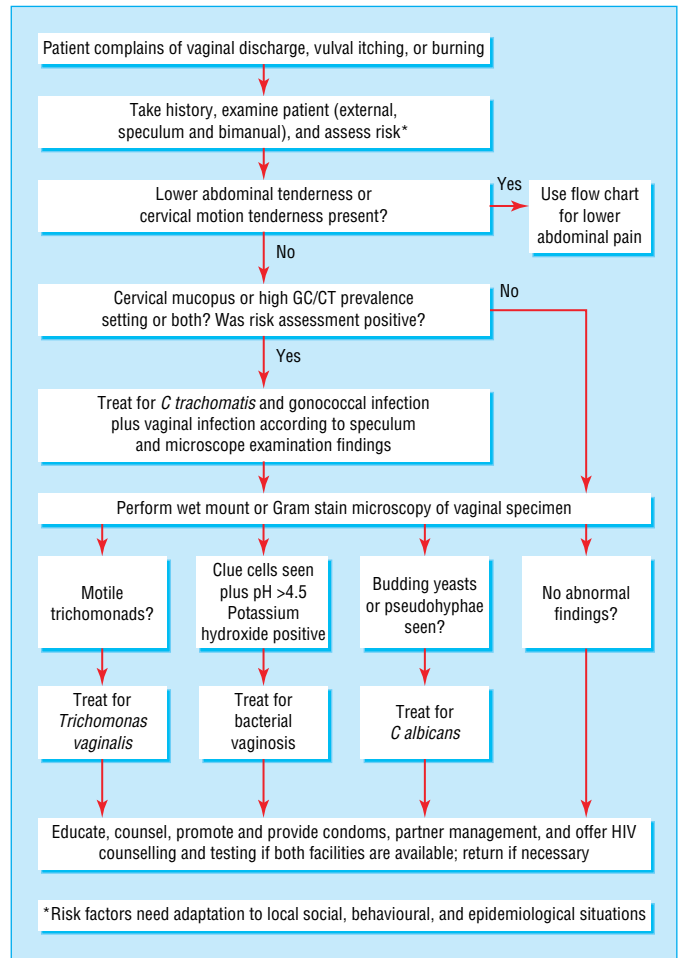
Patient complains of vaginal discharge, vulval itching, or burning

Take history, examine patient (external, speculum and bimanual), and assess risk*

Lower abdominal tenderness or cervical motion tenderness present?

Yes

Use flow chart for lower abdominal pain

No

Cervical mucopus or high GC/CT prevalence setting or both? Was risk assessment positive?

No

Yes

Treat for *C trachomatis* and gonococcal infection plus vaginal infection according to speculum and microscope examination findings

Perform wet mount or Gram stain microscopy of vaginal specimen

Motile trichomonads?

Clue cells seen plus pH >4.5 Potassium hydroxide positive

Budding yeasts or pseudohyphae seen?

No abnormal findings?

Treat for *Trichomonas vaginalis*

Treat for bacterial vaginosis

Treat for *C albicans*

Educate, counsel, promote and provide condoms, partner management, and offer HIV counselling and testing if both facilities are available; return if necessary

*Risk factors need adaptation to local social, behavioural, and epidemiological situations